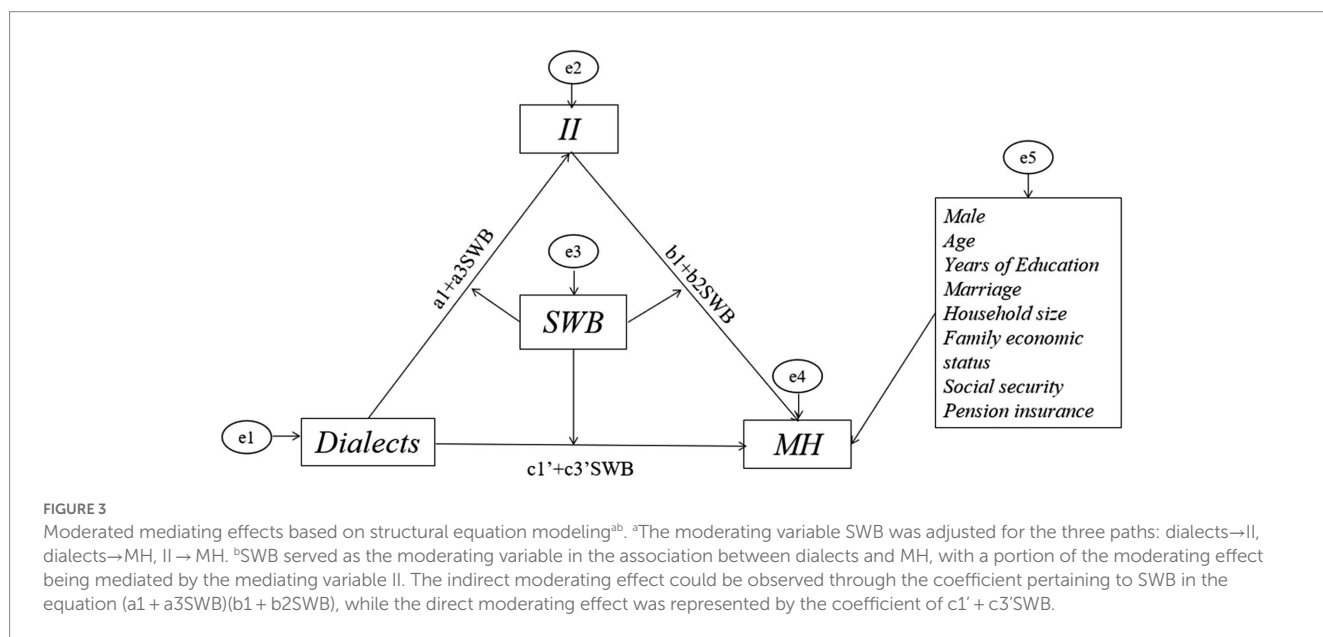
e2

II

e5

Male
Age
Years of Education
Marriage
Household size
Family economic status
Social security
Pension insurance

e3

a1+a3SWB

b1+b2SWB

SWB

e4

e1

Dialects

MH

c1'+c3'SWB

FIGURE 3

Moderated mediating effects based on structural equation modeling$^{ab}$. $^{a}$The moderating variable SWB was adjusted for the three paths: dialects→II, dialects→MH, II → MH. $^{b}$SWB served as the moderating variable in the association between dialects and MH, with a portion of the moderating effect being mediated by the mediating variable II. The indirect moderating effect could be observed through the coefficient pertaining to SWB in the equation (a1 + a3SWB)(b1 + b2SWB), while the direct moderating effect was represented by the coefficient of c1′ + c3′SWB.